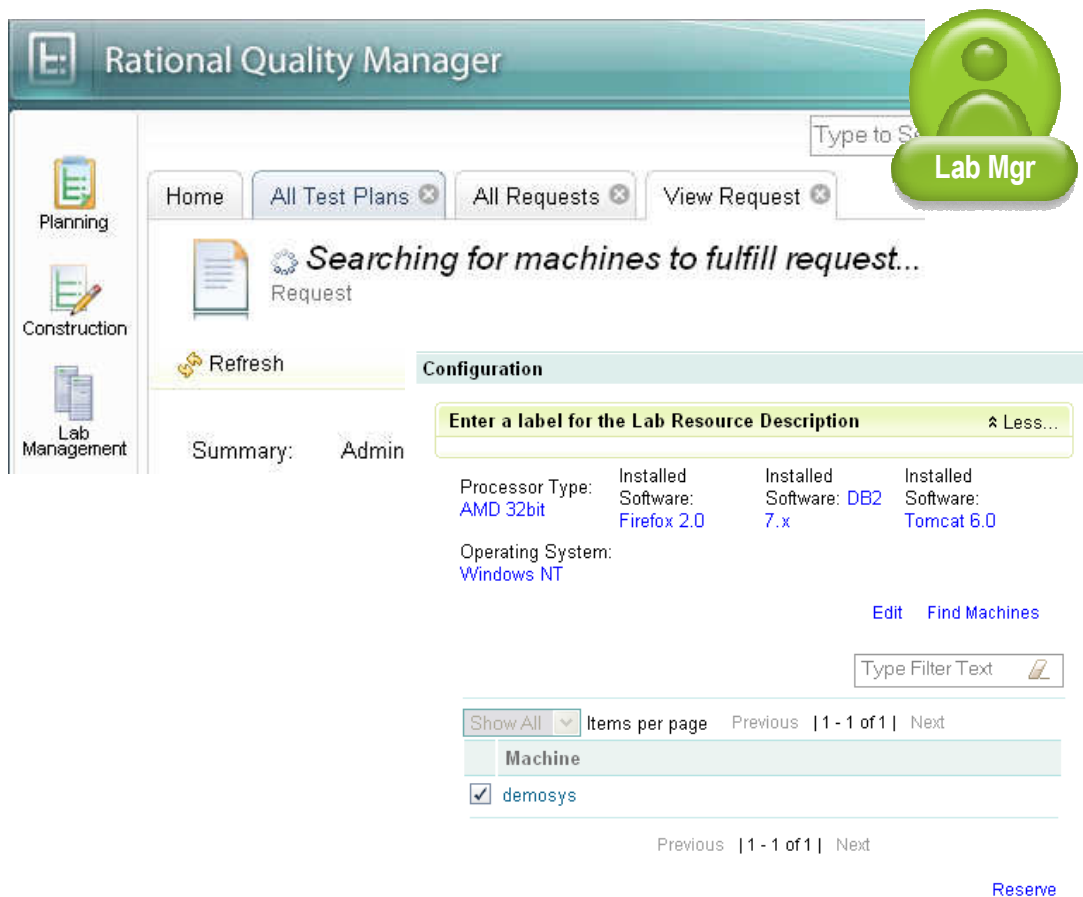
Rational Quality Manager

Type to S

Lab Mgr

Planning

Construction

Lab Management

Home

All Test Plans

All Requests

View Request

Searching for machines to fulfill request...

Request

Refresh

Summary: Admin

Configuration

Enter a label for the Lab Resource Description

Less...

Processor Type: AMD 32bit

Installed Software: Firefox 2.0

Installed Software: DB2 7.x

Installed Software: Tomcat 6.0

Operating System: Windows NT

Edit Find Machines

Type Filter Text

Show All Items per page Previous | 1 - 1 of 1 | Next

| | Machine |
|---|---|
| ✓ | demosys |

Previous | 1 - 1 of 1 | Next

Reserve